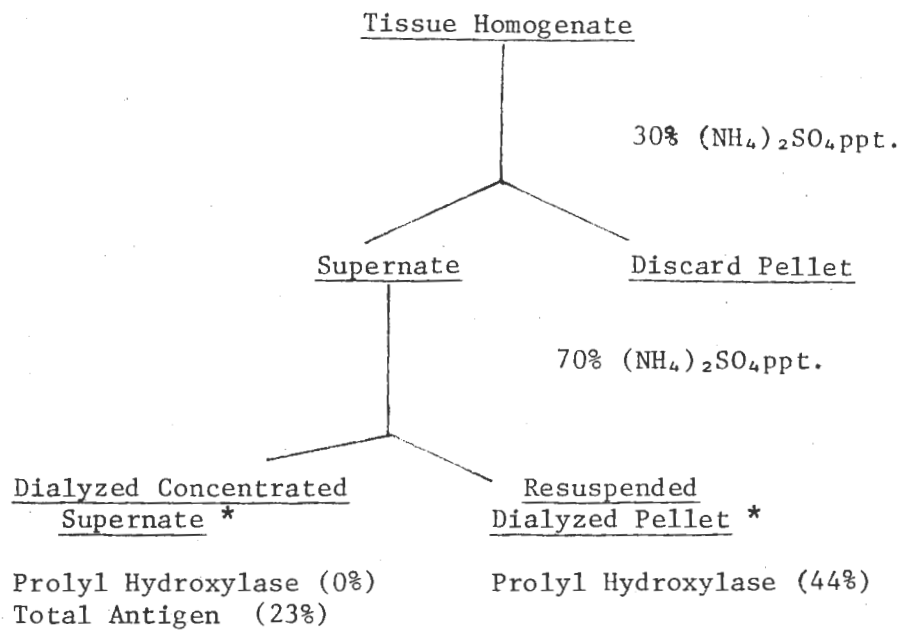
Tissue Homogenate

30% $(NH_4)_2SO_4$ppt.

Supernate

Discard Pellet

70% $(NH_4)_2SO_4$ppt.

Dialyzed Concentrated Supernate *

Resuspended Dialyzed Pellet *

Prolyl Hydroxylase (0%)
Total Antigen (23%)

Prolyl Hydroxylase (44%)